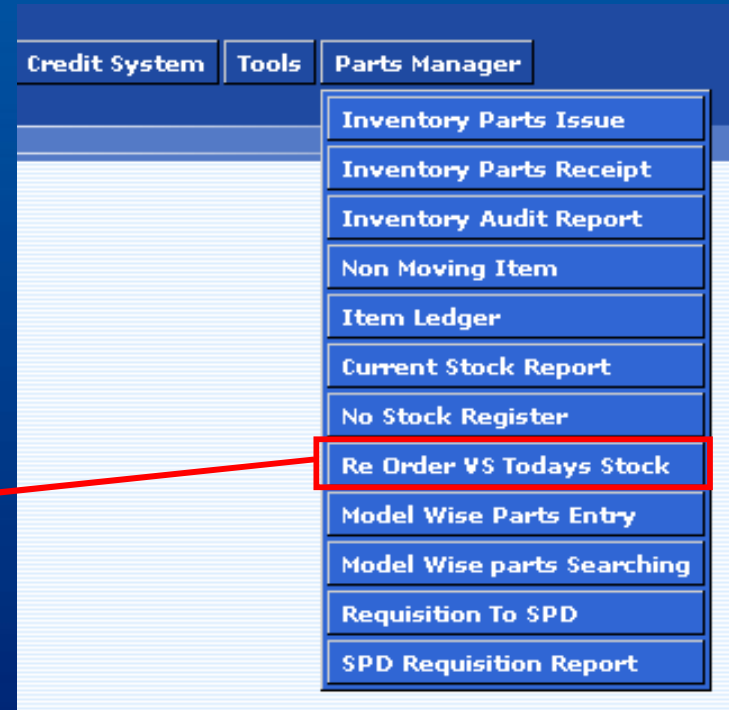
Credit System
Tools
Parts Manager

Inventory Parts Issue
Inventory Parts Receipt
Inventory Audit Report
Non Moving Item
Item Ledger
Current Stock Report
No Stock Register
Re Order VS Todays Stock
Model Wise Parts Entry
Model Wise parts Searching
Requisition To SPD
SPD Requisition Report